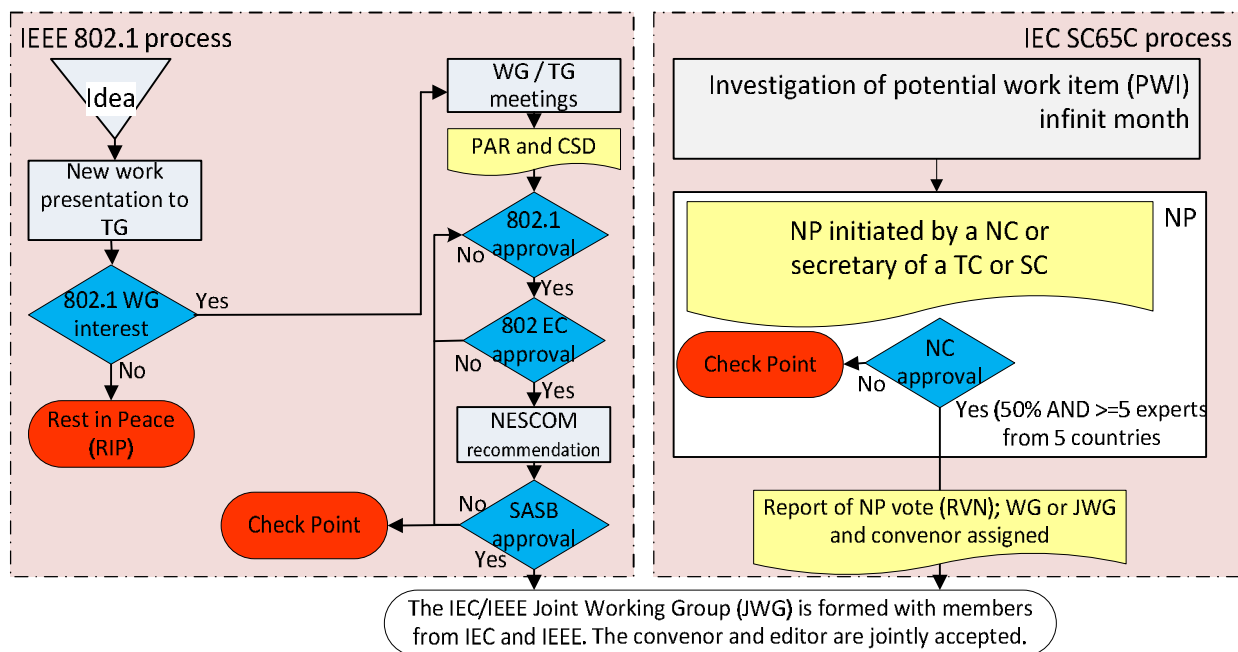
IEEE 802.1 process

Idea

New work presentation to TG

802.1 WG interest

Yes

No

Rest in Peace (RIP)

WG / TG meetings

PAR and CSD

802.1 approval

No

Yes

802 EC approval

No

Yes

NESCOM recommendation

No

SASB approval

Yes

Check Point

IEC SC65C process

Investigation of potential work item (PWI) infinit month

NP

NP initiated by a NC or secretary of a TC or SC

Check Point

No

NC approval

Yes (50% AND >=5 experts from 5 countries

Report of NP vote (RVN); WG or JWG and convenor assigned

The IEC/IEEE Joint Working Group (JWG) is formed with members from IEC and IEEE. The convenor and editor are jointly accepted.